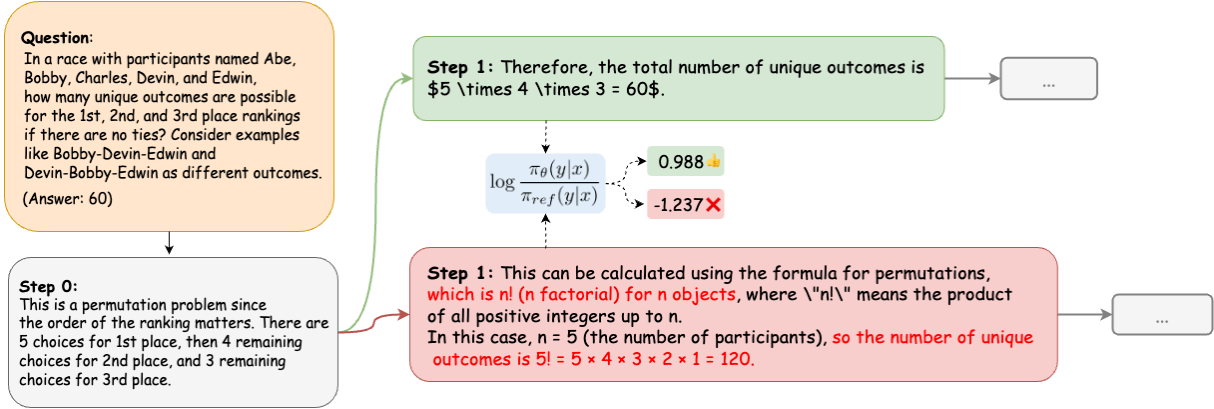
**Question**:
In a race with participants named Abe, Bobby, Charles, Devin, and Edwin, how many unique outcomes are possible for the 1st, 2nd, and 3rd place rankings if there are no ties? Consider examples like Bobby-Devin-Edwin and Devin-Bobby-Edwin as different outcomes.
(Answer: 60)

**Step 0:**
This is a permutation problem since the order of the ranking matters. There are 5 choices for 1st place, then 4 remaining choices for 2nd place, and 3 remaining choices for 3rd place.

**Step 1:** Therefore, the total number of unique outcomes is \$5 \times 4 \times 3 = 60\$.

...

$\log \frac{\pi_\theta(y|x)}{\pi_{ref}(y|x)}$

0.988

-1.237

**Step 1:** This can be calculated using the formula for permutations, which is n! (n factorial) for n objects, where \"n!\" means the product of all positive integers up to n.
In this case, n = 5 (the number of participants), so the number of unique outcomes is 5! = 5 × 4 × 3 × 2 × 1 = 120.

...